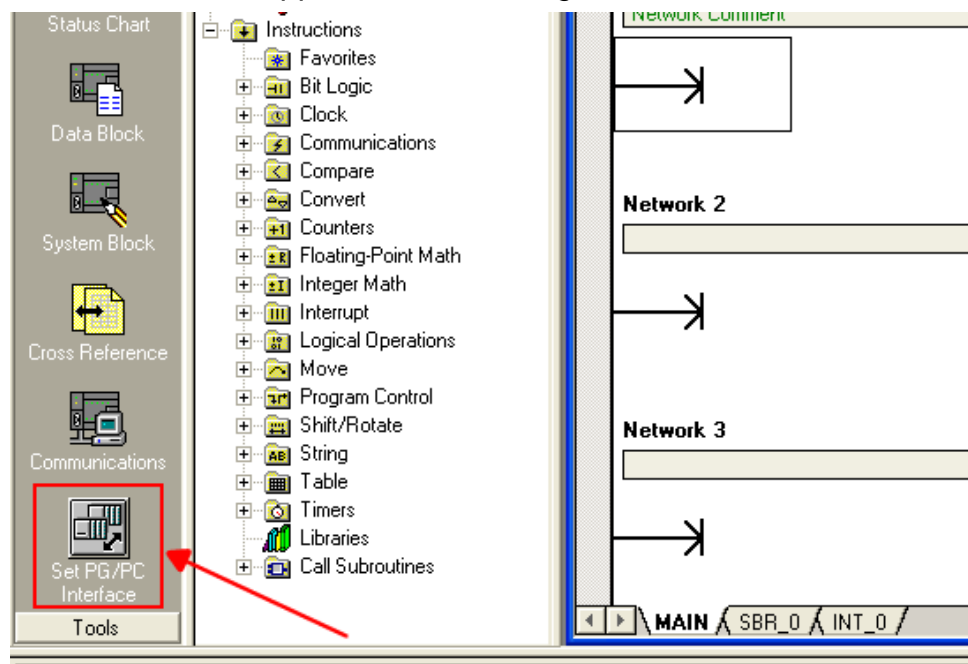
Status Chart

Data Block

System Block

Cross Reference

Communications

Set PG/PC Interface

Tools

Instructions
Favorites
Bit Logic
Clock
Communications
Compare
Convert
Counters
Floating-Point Math
Integer Math
Interrupt
Logical Operations
Move
Program Control
Shift/Rotate
String
Table
Timers
Libraries
Call Subroutines

Network Comment

Network 2

Network 3

MAIN SBR_0 INT_0